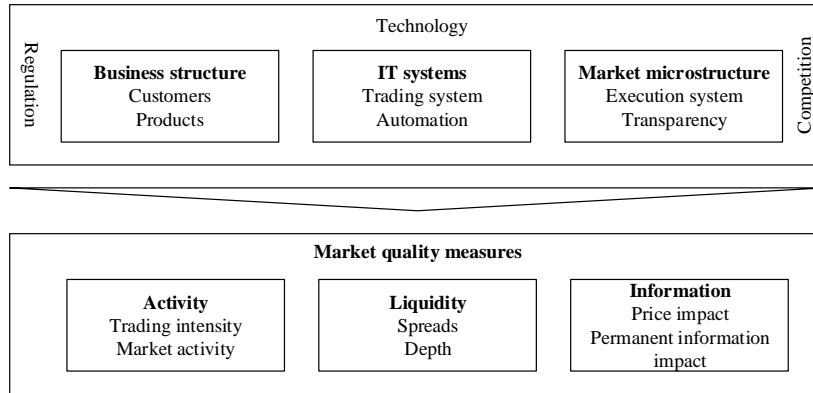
Technology

Regulation

Business structure
Customers
Products

IT systems
Trading system
Automation

Market microstructure
Execution system
Transparency

Competition

Market quality measures

Activity
Trading intensity
Market activity

Liquidity
Spreads
Depth

Information
Price impact
Permanent information impact